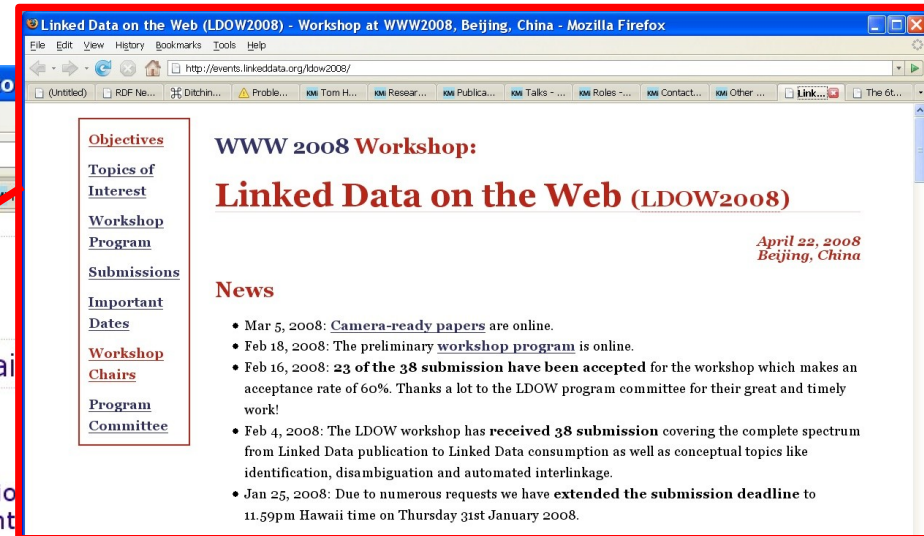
Linked Data on the Web (LDOW2008) - Workshop at WWW2008, Beijing, China - Mozilla Firefox

File Edit View History Bookmarks Tools Help

http://events.linkeddata.org/ldow2008/

(Untitled) | RDF Ne... | Ditchin... | Proble... | Tom H... | Resear... | Publica... | Talks - ... | Roles -... | Contact... | Other ... | Link... | The 6t...

Objectives

Topics of Interest

Workshop Program

Submissions

Important Dates

Workshop Chairs

Program Committee

WWW 2008 Workshop:

Linked Data on the Web (LDOW2008)

April 22, 2008
Beijing, China

News

• Mar 5, 2008: Camera-ready papers are online.
• Feb 18, 2008: The preliminary workshop program is online.
• Feb 16, 2008: 23 of the 38 submission have been accepted for the workshop which makes an acceptance rate of 60%. Thanks a lot to the LDOW program committee for their great and timely work!
• Feb 4, 2008: The LDOW workshop has received 38 submission covering the complete spectrum from Linked Data publication to Linked Data consumption as well as conceptual topics like identification, disambiguation and automated interlinkage.
• Jan 25, 2008: Due to numerous requests we have extended the submission deadline to 11.59pm Hawaii time on Thursday 31st January 2008.